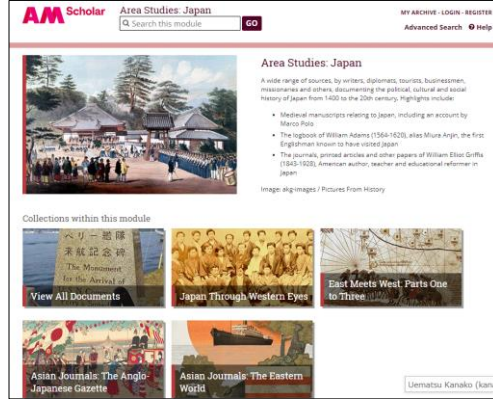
AM Scholar

Area Studies: Japan

Search this module

GO

MY ARCHIVE · LOGIN · REGISTER

Advanced Search

Help

Area Studies: Japan

A wide range of sources, by writers, diplomats, tourists, businessmen, missionaries and others, documenting the political, cultural and social history of Japan from 1400 to the 20th century. Highlights include:

- Medieval manuscripts relating to Japan, including an account by Marco Polo
- The logbook of William Adams (1564-1620), alias Miura Anjin, the first Englishman known to have visited Japan
- The journals, printed articles and other papers of William Elliot Griffis (1843-1928), American author, teacher and educational reformer in Japan

Image: akg-images / Pictures From History

Collections within this module

ペリー提督 来航記念碑 The Monument for the Arrival of

View All Documents

Japan Through Western Eyes

East Meets West: Parts One to Three

Asian Journals: The Anglo-Japanese Gazette

Asian Journals: The Eastern World

Uematsu Kanako (kan